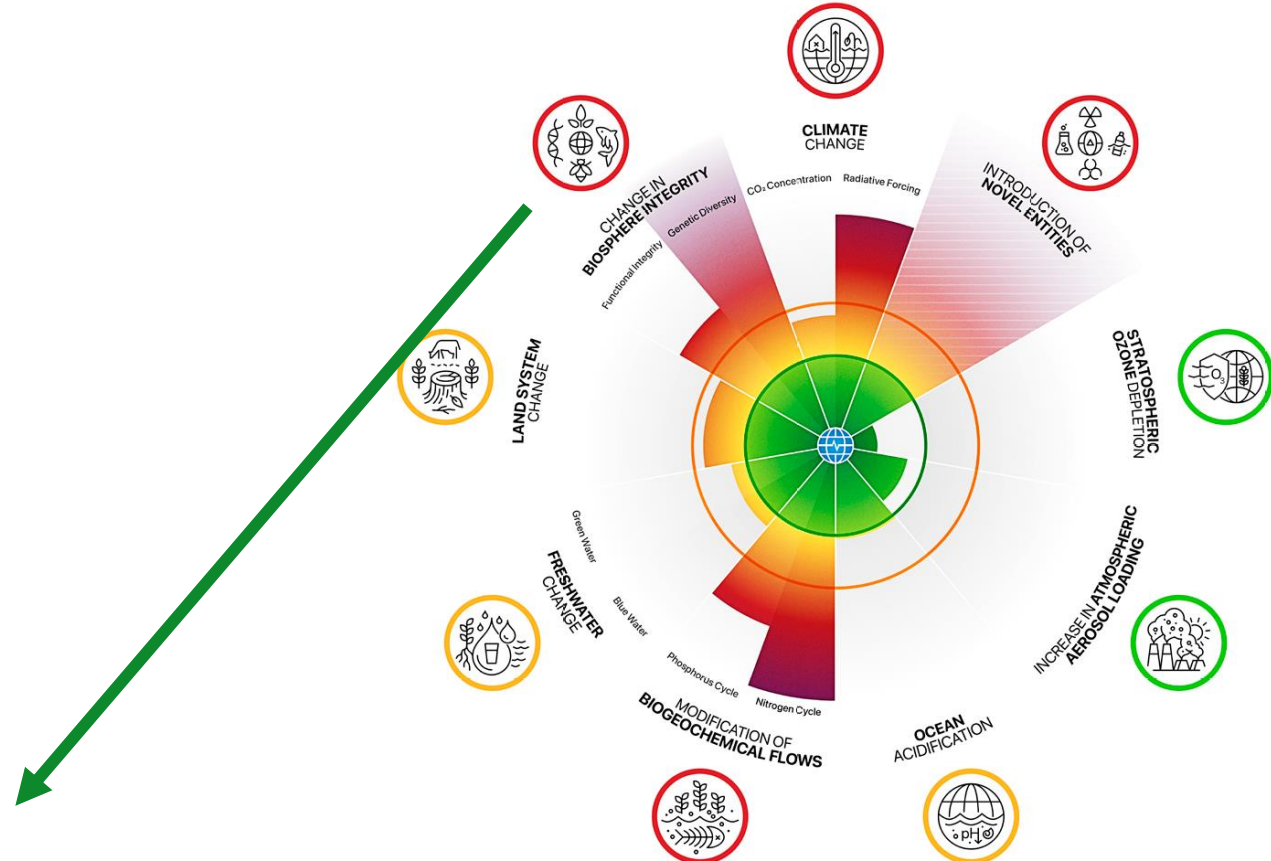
CLIMATE CHANGE

CO₂ Concentration

Radiative Forcing

INTRODUCTION OF NOVEL ENTITIES

STRATOSPHERIC OZONE DEPLETION

$O_3$

INCREASE IN ATMOSPHERIC AEROSOL LOADING

OCEAN ACIDIFICATION

pH

Nitrogen Cycle

Phosphorus Cycle

MODIFICATION OF BIOGEOCHEMICAL FLOWS

Blue Water

Green Water

FRESHWATER CHANGE

LAND SYSTEM CHANGE

Functional Integrity

Genetic Diversity

CHANGE IN BIOSPHERE INTEGRITY